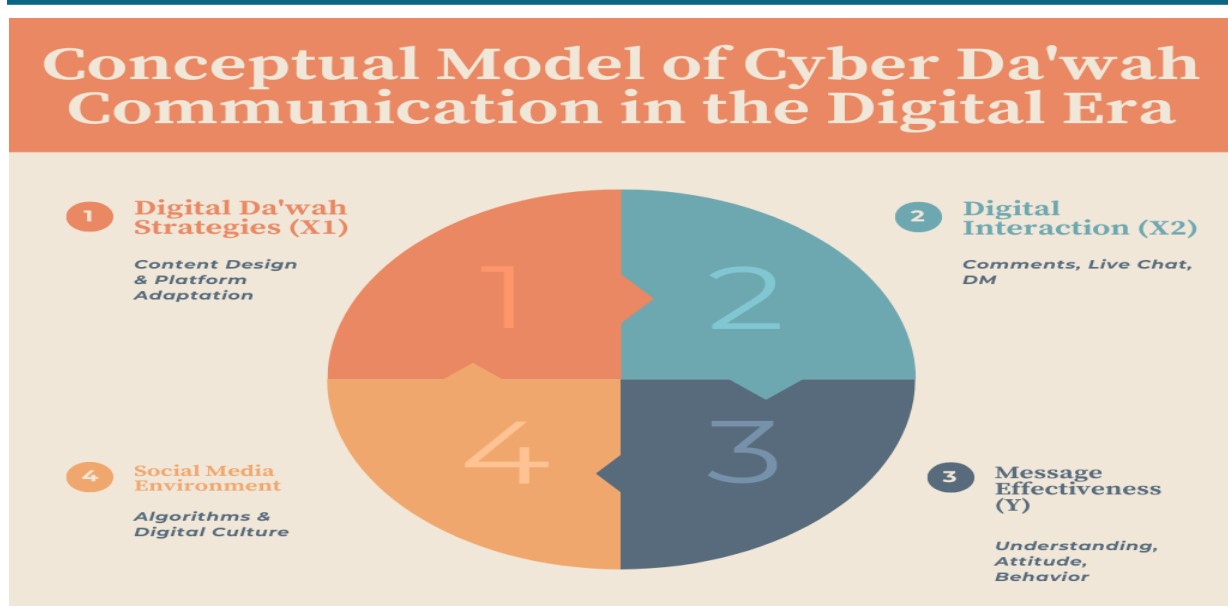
Conceptual Model of Cyber Da'wah Communication in the Digital Era

1 Digital Da'wah Strategies (X1)

Content Design & Platform Adaptation

1

2

2 Digital Interaction (X2)

Comments, Live Chat, DM

4

3

4 Social Media Environment

Algorithms & Digital Culture

3 Message Effectiveness (Y)

Understanding, Attitude, Behavior